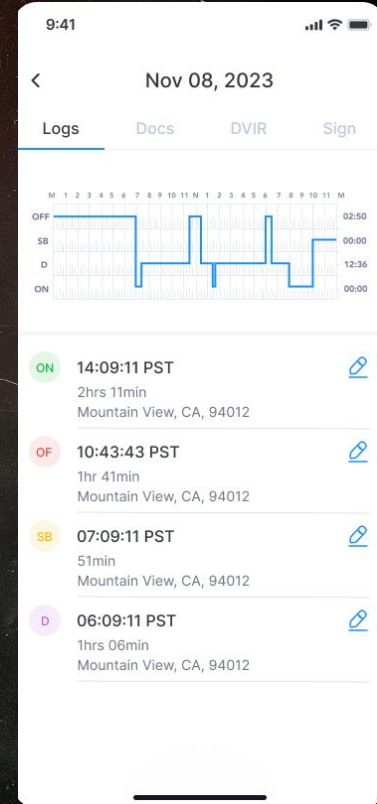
9:41

<

Nov 08, 2023

Logs Docs DVIR Sign

M 1 2 3 4 5 6 7 8 9 10 11 N 1 2 3 4 5 6 7 8 9 10 11 M

OFF 02:50
SB 00:00
D 12:36
ON 00:00

ON 14:09:11 PST
2hrs 11min
Mountain View, CA, 94012

OF 10:43:43 PST
1hr 41min
Mountain View, CA, 94012

SB 07:09:11 PST
51min
Mountain View, CA, 94012

D 06:09:11 PST
1hrs 06min
Mountain View, CA, 94012